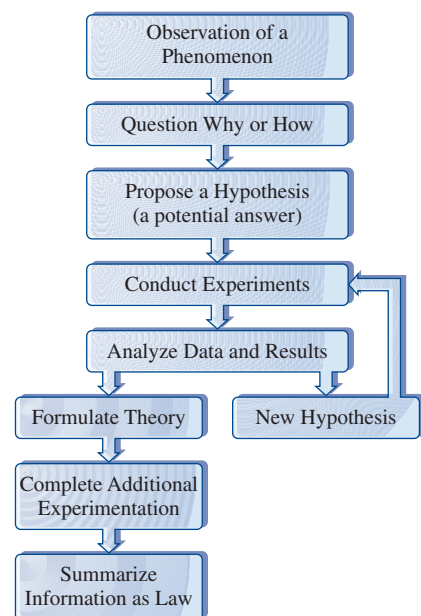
Observation of a Phenomenon

Question Why or How

Propose a Hypothesis (a potential answer)

Conduct Experiments

Analyze Data and Results

Formulate Theory

New Hypothesis

Complete Additional Experimentation

Summarize Information as Law